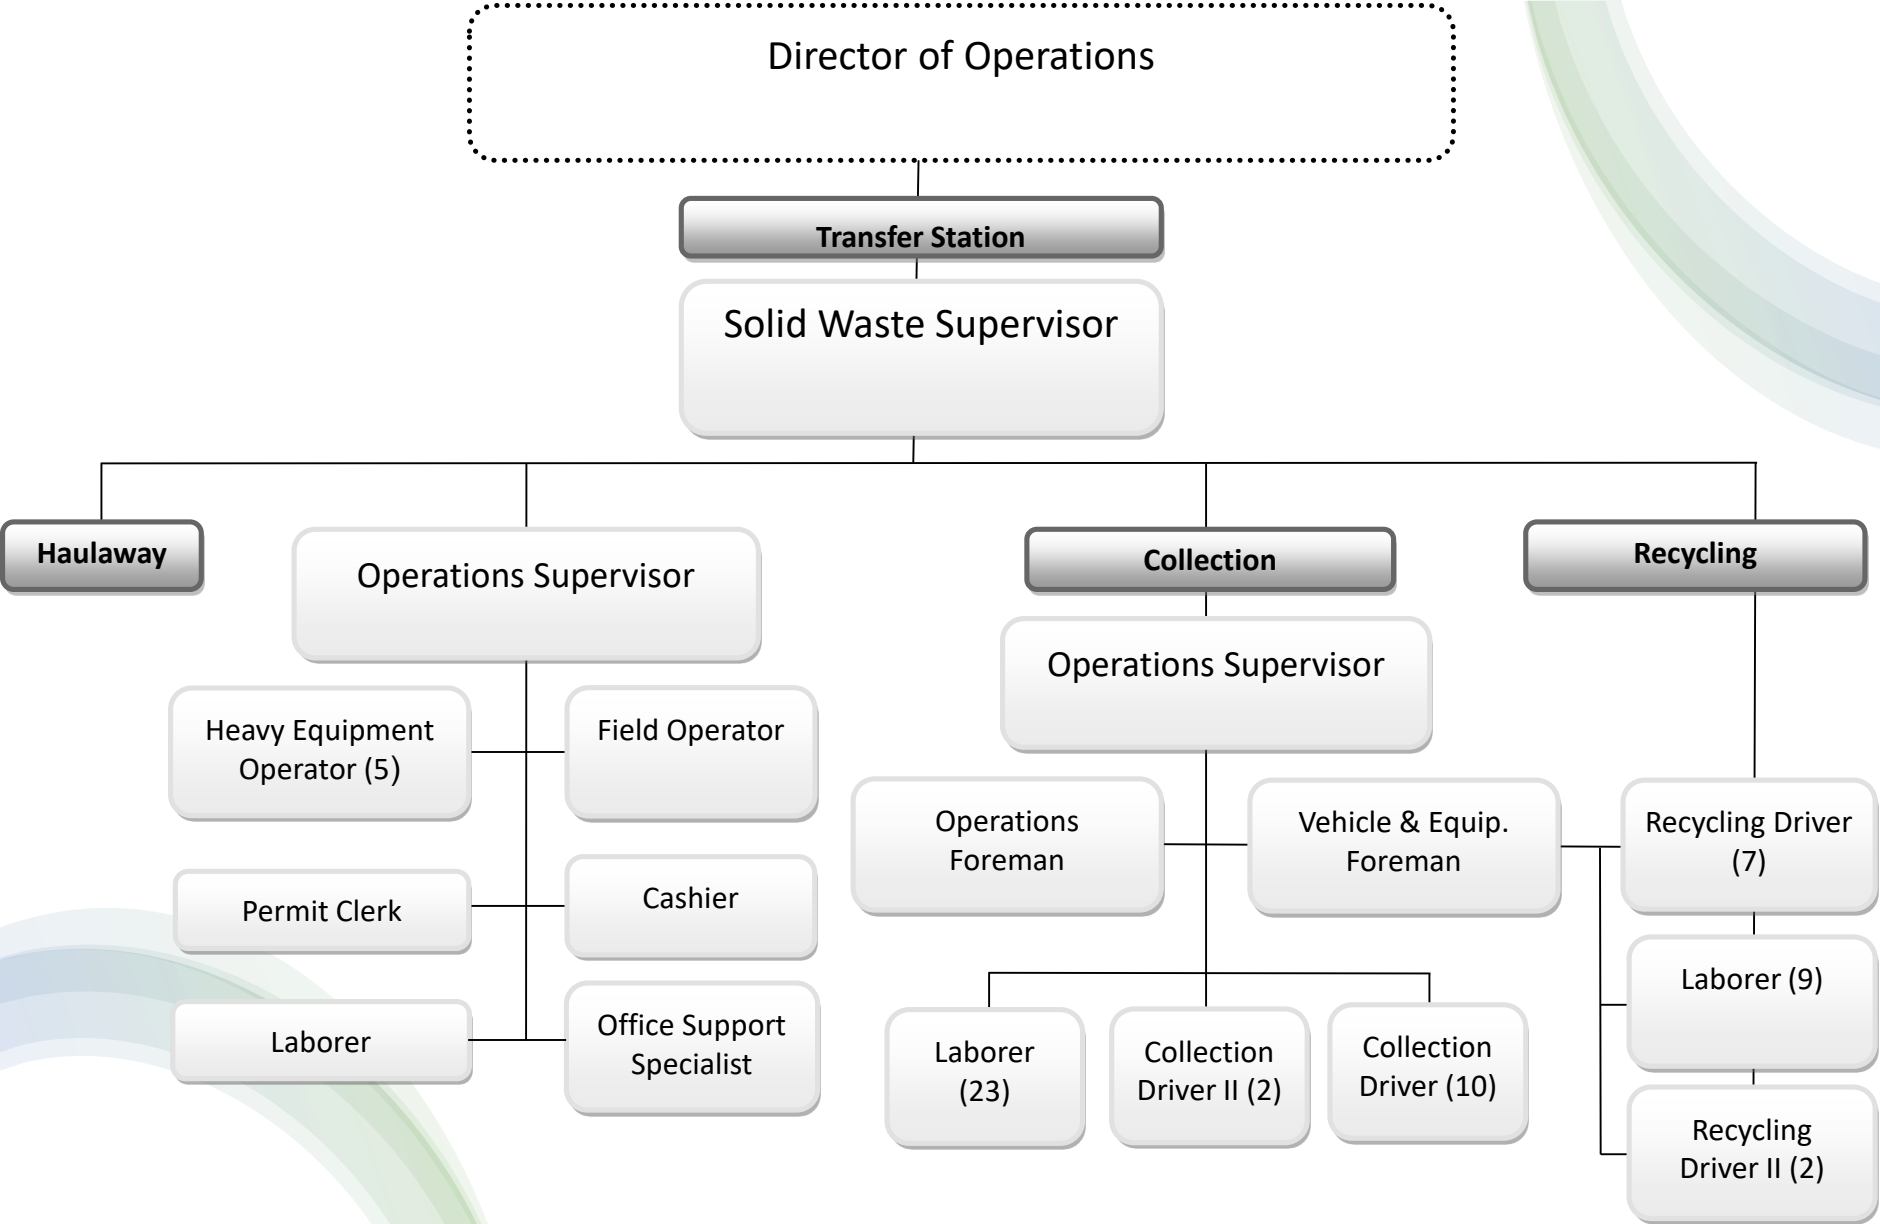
Director of Operations

Transfer Station

Solid Waste Supervisor

Haulaway

Operations Supervisor

Collection

Recycling

Heavy Equipment Operator (5)

Field Operator

Permit Clerk

Cashier

Laborer

Office Support Specialist

Operations Supervisor

Operations Foreman

Vehicle & Equip. Foreman

Laborer (23)

Collection Driver II (2)

Collection Driver (10)

Recycling Driver (7)

Laborer (9)

Recycling Driver II (2)